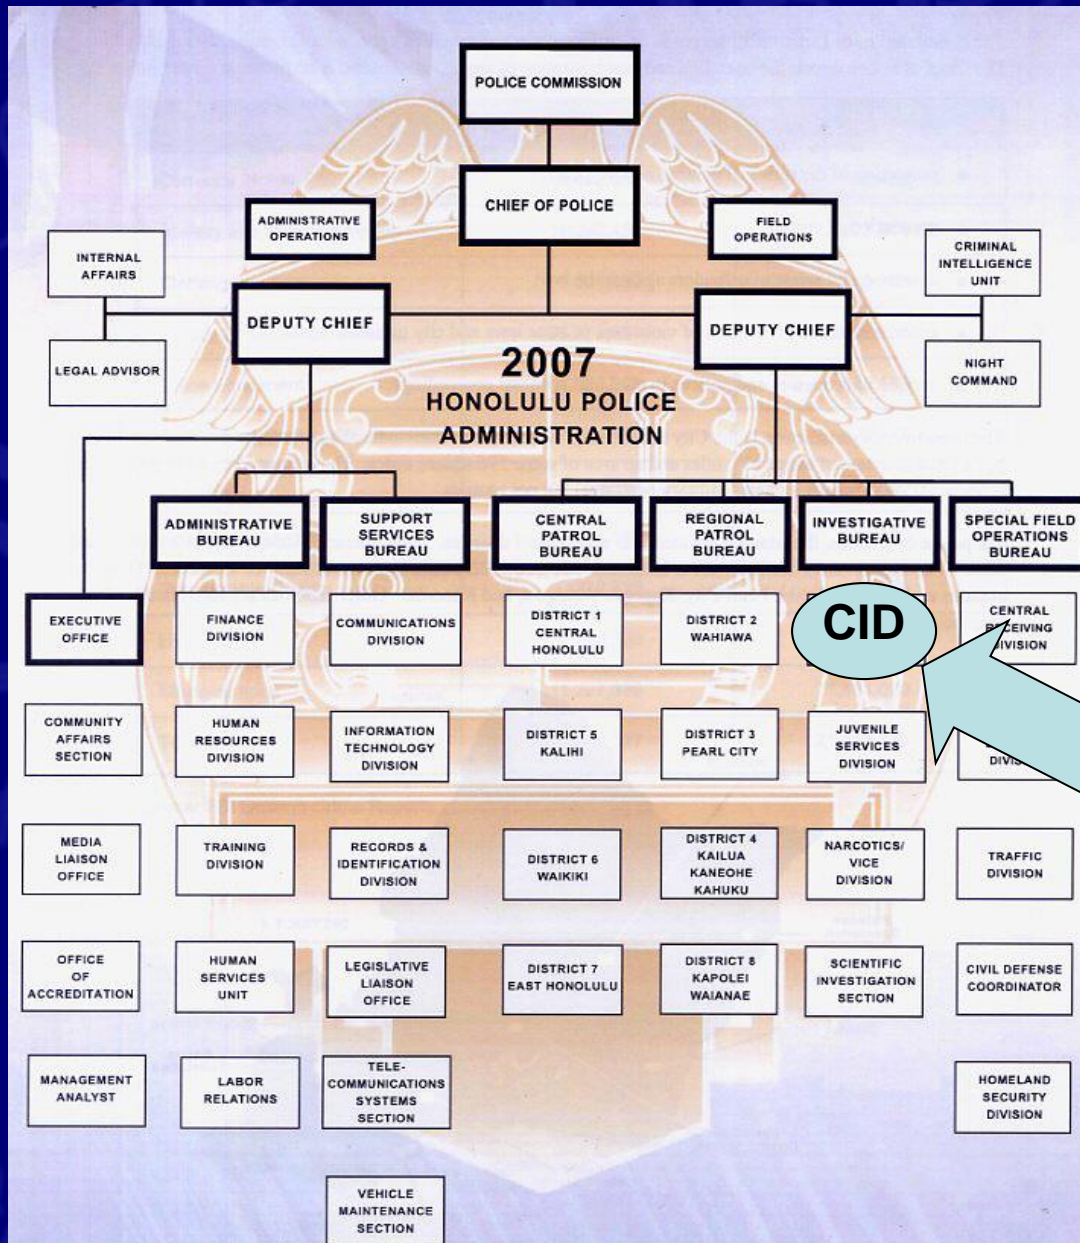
POLICE COMMISSION

CHIEF OF POLICE

ADMINISTRATIVE OPERATIONS

FIELD OPERATIONS

INTERNAL AFFAIRS

CRIMINAL INTELLIGENCE UNIT

DEPUTY CHIEF

DEPUTY CHIEF

LEGAL ADVISOR

NIGHT COMMAND

2007
HONOLULU POLICE ADMINISTRATION

ADMINISTRATIVE BUREAU

SUPPORT SERVICES BUREAU

CENTRAL PATROL BUREAU

REGIONAL PATROL BUREAU

INVESTIGATIVE BUREAU

SPECIAL FIELD OPERATIONS BUREAU

EXECUTIVE OFFICE

FINANCE DIVISION

COMMUNICATIONS DIVISION

DISTRICT 1 CENTRAL HONOLULU

DISTRICT 2 WAHIAWA

CID

CENTRAL R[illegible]CEIVING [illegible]IVISION

COMMUNITY AFFAIRS SECTION

HUMAN RESOURCES DIVISION

INFORMATION TECHNOLOGY DIVISION

DISTRICT 5 KALIHI

DISTRICT 3 PEARL CITY

JUVENILE SERVICES DIVISION

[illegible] DIVI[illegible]

MEDIA LIAISON OFFICE

TRAINING DIVISION

RECORDS & IDENTIFICATION DIVISION

DISTRICT 6 WAIKIKI

DISTRICT 4 KAILUA KANEOHE KAHUKU

NARCOTICS/ VICE DIVISION

TRAFFIC DIVISION

OFFICE OF ACCREDITATION

HUMAN SERVICES UNIT

LEGISLATIVE LIAISON OFFICE

DISTRICT 7 EAST HONOLULU

DISTRICT 8 KAPOLEI WAIANAE

SCIENTIFIC INVESTIGATION SECTION

CIVIL DEFENSE COORDINATOR

MANAGEMENT ANALYST

LABOR RELATIONS

TELE-COMMUNICATIONS SYSTEMS SECTION

HOMELAND SECURITY DIVISION

VEHICLE MAINTENANCE SECTION